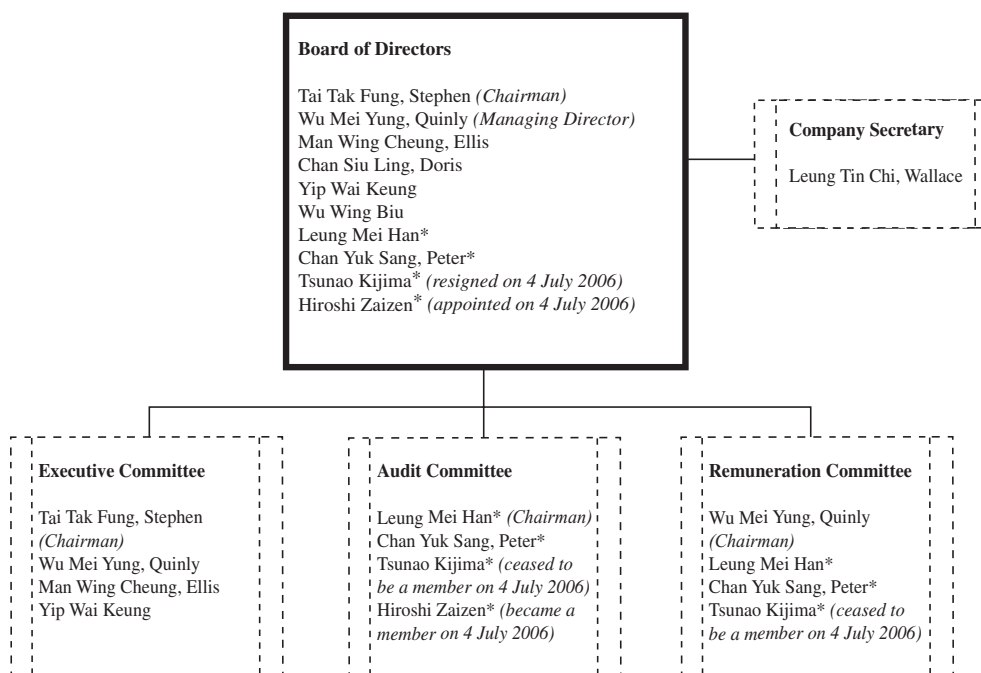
**Board of Directors**

Tai Tak Fung, Stephen *(Chairman)*
Wu Mei Yung, Quinly *(Managing Director)*
Man Wing Cheung, Ellis
Chan Siu Ling, Doris
Yip Wai Keung
Wu Wing Biu
Leung Mei Han*
Chan Yuk Sang, Peter*
Tsunao Kijima* *(resigned on 4 July 2006)*
Hiroshi Zaizen* *(appointed on 4 July 2006)*

**Company Secretary**

Leung Tin Chi, Wallace

**Executive Committee**

Tai Tak Fung, Stephen *(Chairman)*
Wu Mei Yung, Quinly
Man Wing Cheung, Ellis
Yip Wai Keung

**Audit Committee**

Leung Mei Han* *(Chairman)*
Chan Yuk Sang, Peter*
Tsunao Kijima* *(ceased to be a member on 4 July 2006)*
Hiroshi Zaizen* *(became a member on 4 July 2006)*

**Remuneration Committee**

Wu Mei Yung, Quinly *(Chairman)*
Leung Mei Han*
Chan Yuk Sang, Peter*
Tsunao Kijima* *(ceased to be a member on 4 July 2006)*